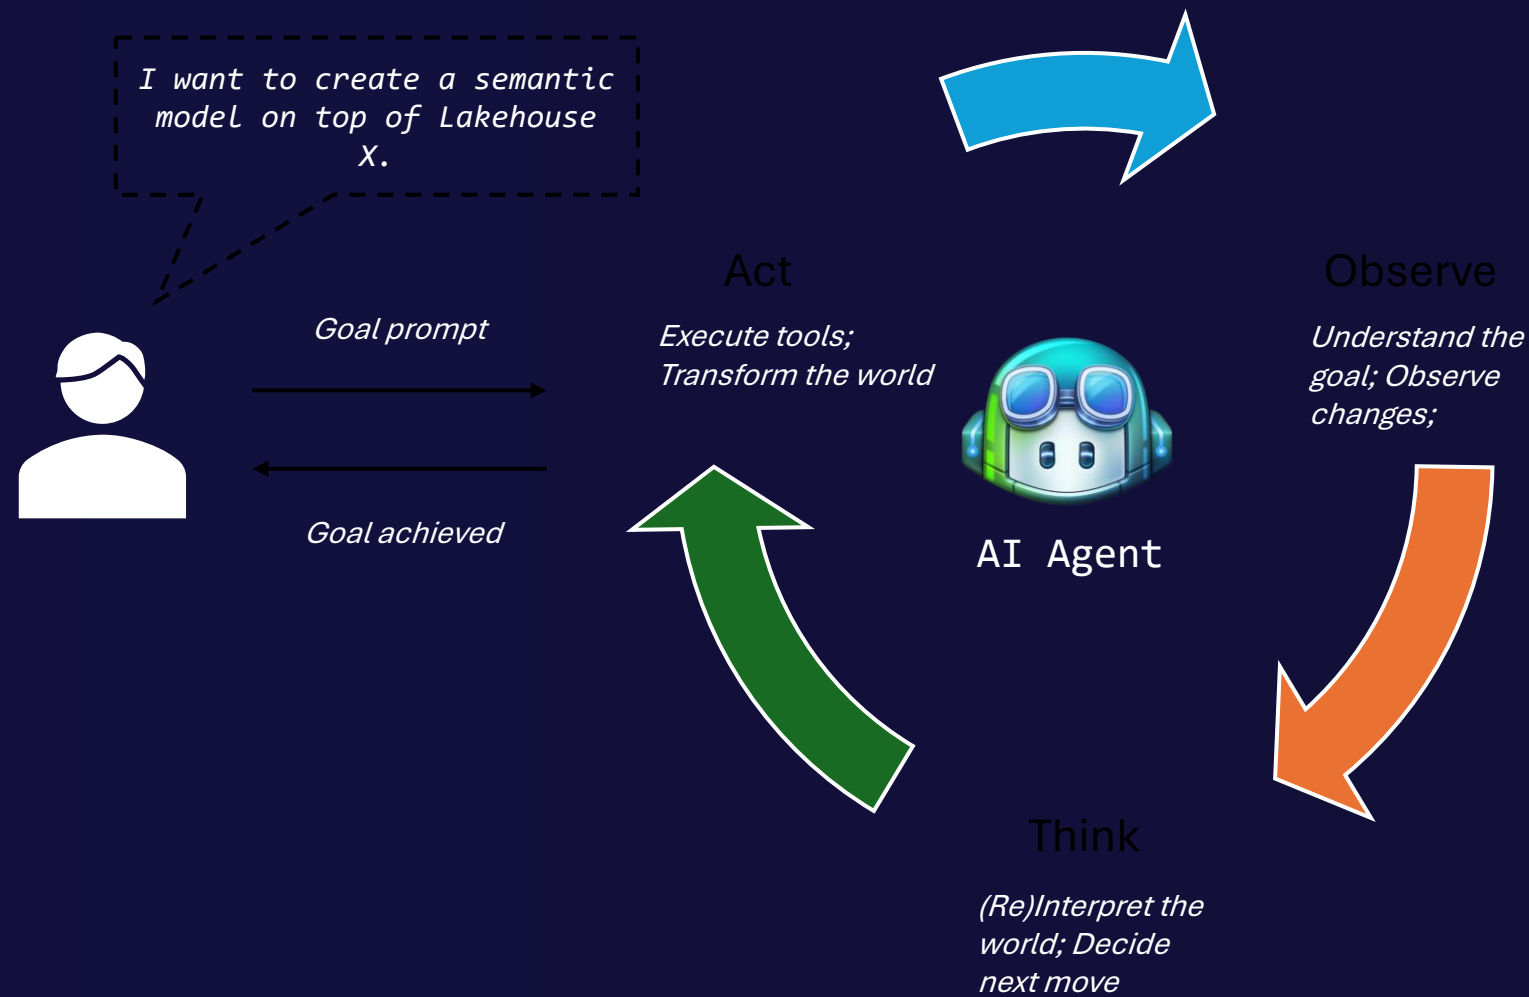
I want to create a semantic model on top of Lakehouse X.

Goal prompt

Goal achieved

Act

Execute tools; Transform the world

AI Agent

Observe

Understand the goal; Observe changes;

Think

(Re)Interpret the world; Decide next move